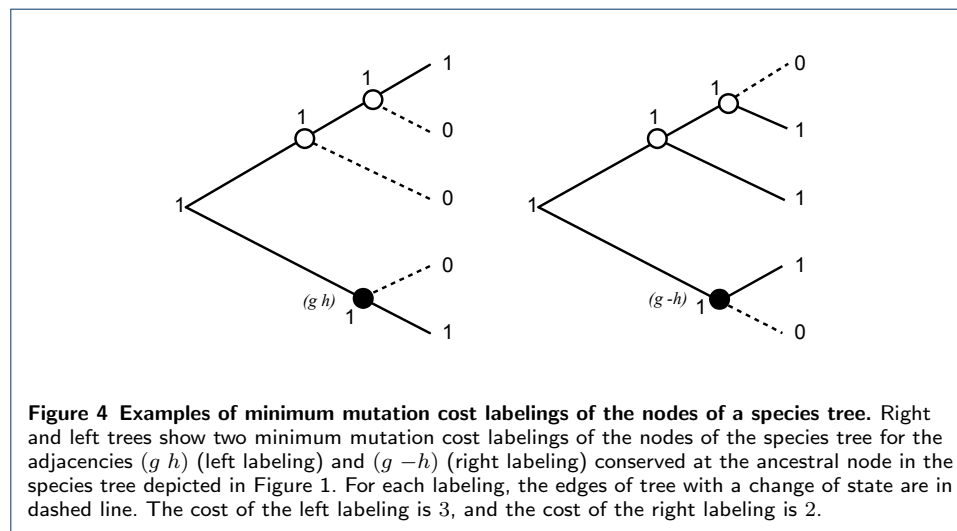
1
1
0
1
0
1
0
(g h)
1
1

0
1
1
1
1
1
1
(g -h)
1
0

**Figure 4 Examples of minimum mutation cost labelings of the nodes of a species tree.** Right and left trees show two minimum mutation cost labelings of the nodes of the species tree for the adjacencies $(g\ h)$ (left labeling) and $(g\ -h)$ (right labeling) conserved at the ancestral node in the species tree depicted in Figure 1. For each labeling, the edges of tree with a change of state are in dashed line. The cost of the left labeling is $3$, and the cost of the right labeling is $2$.